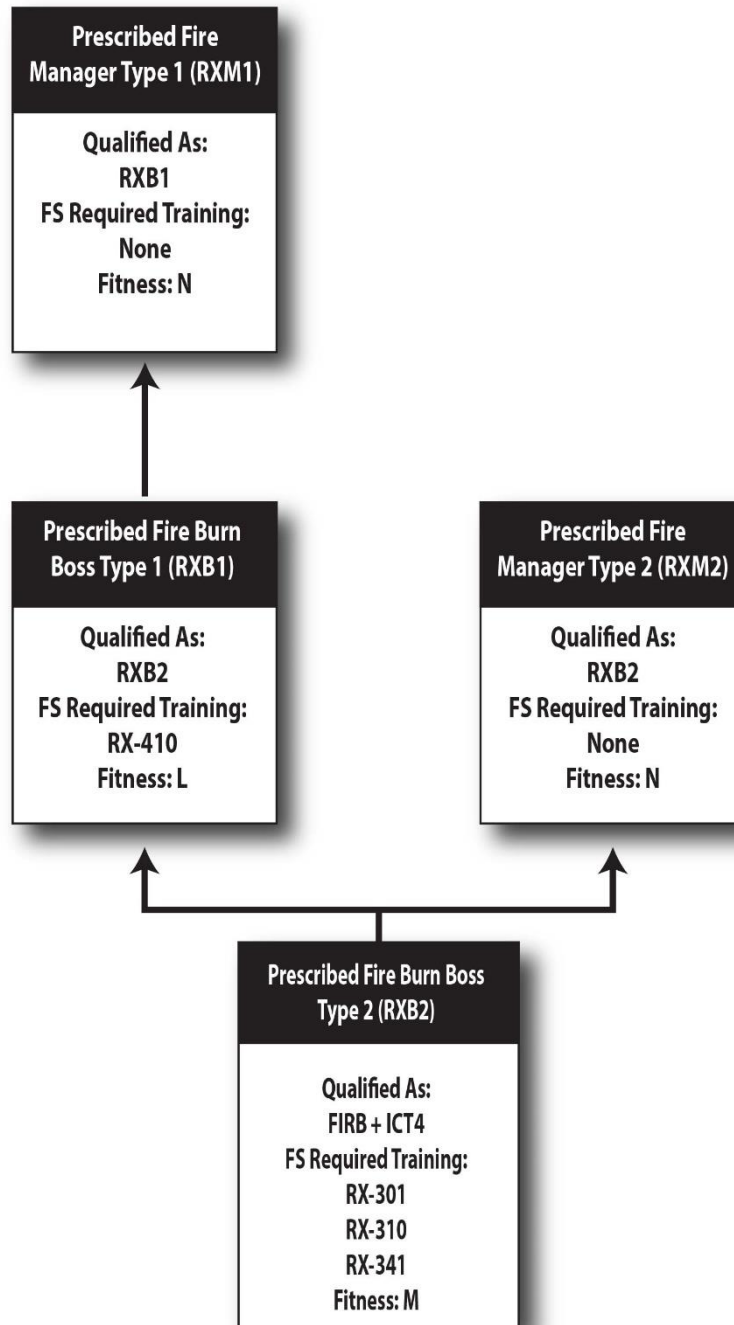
Prescribed Fire Manager Type 1 (RXM1)

Qualified As:
RXB1
FS Required Training:
None
Fitness: N

Prescribed Fire Burn Boss Type 1 (RXB1)

Qualified As:
RXB2
FS Required Training:
RX-410
Fitness: L

Prescribed Fire Manager Type 2 (RXM2)

Qualified As:
RXB2
FS Required Training:
None
Fitness: N

Prescribed Fire Burn Boss Type 2 (RXB2)

Qualified As:
FIRB + ICT4
FS Required Training:
RX-301
RX-310
RX-341
Fitness: M